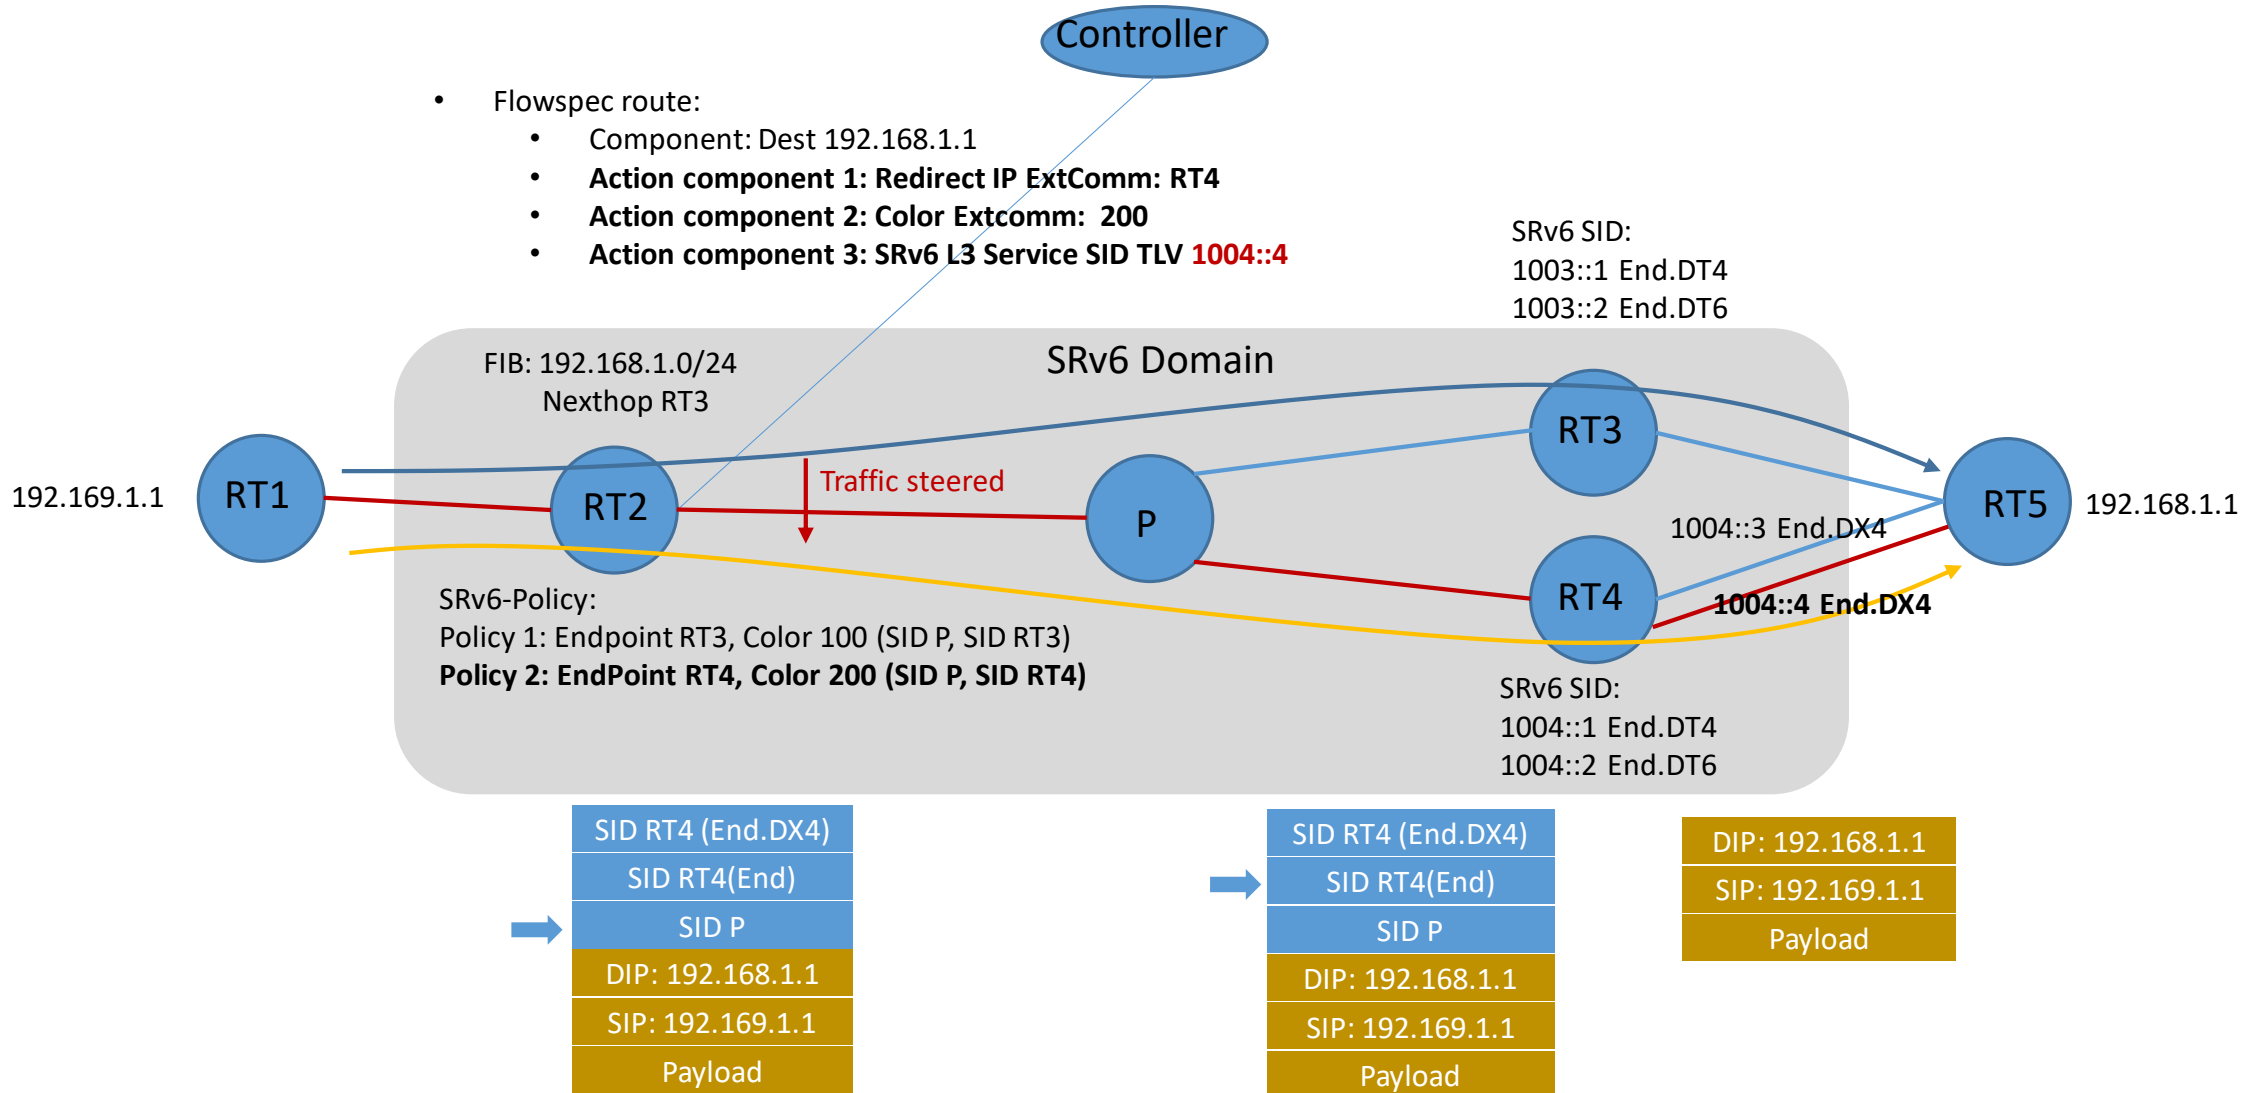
Controller

- Flowspec route:
  - Component: Dest 192.168.1.1
  - **Action component 1: Redirect IP ExtComm: RT4**
  - **Action component 2: Color Extcomm: 200**
  - **Action component 3: SRv6 L3 Service SID TLV 1004::4**

SRv6 SID:
1003::1 End.DT4
1003::2 End.DT6

FIB: 192.168.1.0/24
Nexthop RT3

SRv6 Domain

192.169.1.1

RT1

RT2

Traffic steered

P

RT3

RT5

192.168.1.1

1004::3 End.DX4

RT4

**1004::4 End.DX4**

SRv6-Policy:
Policy 1: Endpoint RT3, Color 100 (SID P, SID RT3)
**Policy 2: EndPoint RT4, Color 200 (SID P, SID RT4)**

SRv6 SID:
1004::1 End.DT4
1004::2 End.DT6

| SID RT4 (End.DX4) |
|---|
| SID RT4(End) |
| SID P |
| DIP: 192.168.1.1 |
| SIP: 192.169.1.1 |
| Payload |

| SID RT4 (End.DX4) |
|---|
| SID RT4(End) |
| SID P |
| DIP: 192.168.1.1 |
| SIP: 192.169.1.1 |
| Payload |

| DIP: 192.168.1.1 |
|---|
| SIP: 192.169.1.1 |
| Payload |